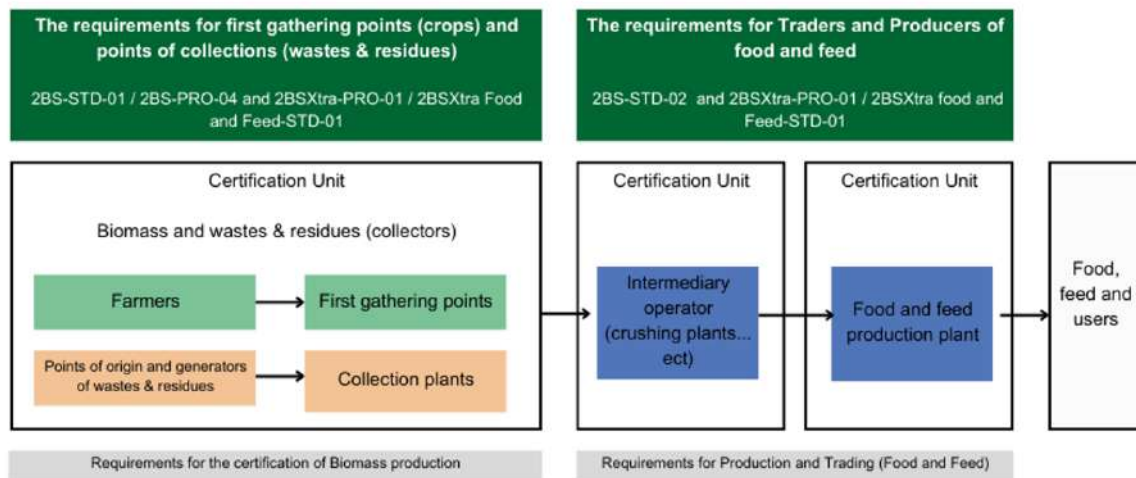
The requirements for first gathering points (crops) and points of collections (wastes & residues)

2BS-STD-01 / 2BS-PRO-04 and 2BSXtra-PRO-01 / 2BSXtra Food and Feed-STD-01

The requirements for Traders and Producers of food and feed

2BS-STD-02 and 2BSXtra-PRO-01 / 2BSXtra food and Feed-STD-01

Certification Unit

Biomass and wastes & residues (collectors)

Farmers

First gathering points

Points of origin and generators of wastes & residues

Collection plants

Certification Unit

Intermediary operator (crushing plants... ect)

Certification Unit

Food and feed production plant

Food, feed and users

Requirements for the certification of Biomass production

Requirements for Production and Trading (Food and Feed)